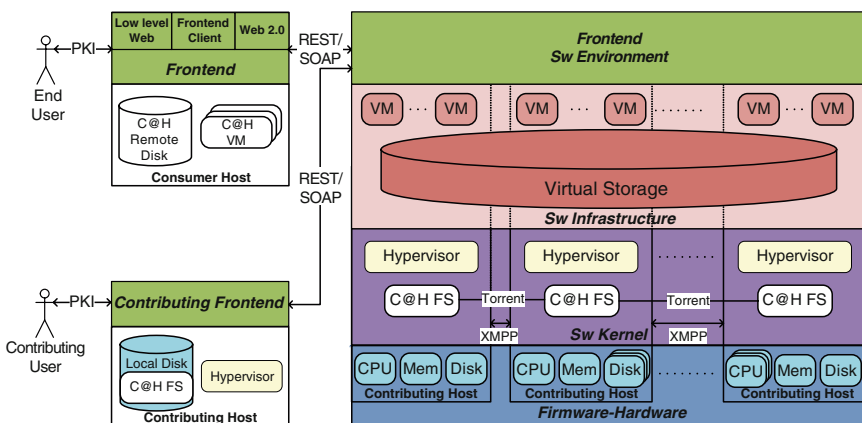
End User

PKI

Low level Web

Frontend Client

Web 2.0

Frontend

C@H Remote Disk

C@H VM

Consumer Host

REST/ SOAP

REST/ SOAP

Contributing User

PKI

Contributing Frontend

Local Disk

C@H FS

Hypervisor

Contributing Host

Frontend Sw Environment

VM · · · VM

VM · · · VM

· · · · · ·

VM · · · VM

Virtual Storage

Sw Infrastructure

Hypervisor

Hypervisor

· · · · · · ·

Hypervisor

C@H FS

Torrent

C@H FS

Torrent

C@H FS

XMPP

Sw Kernel

XMPP

CPU Mem Disk

Contributing Host

CPU Mem Disk

Contributing Host

· · · · · · ·

CPU Mem Disk

Contributing Host

Firmware-Hardware